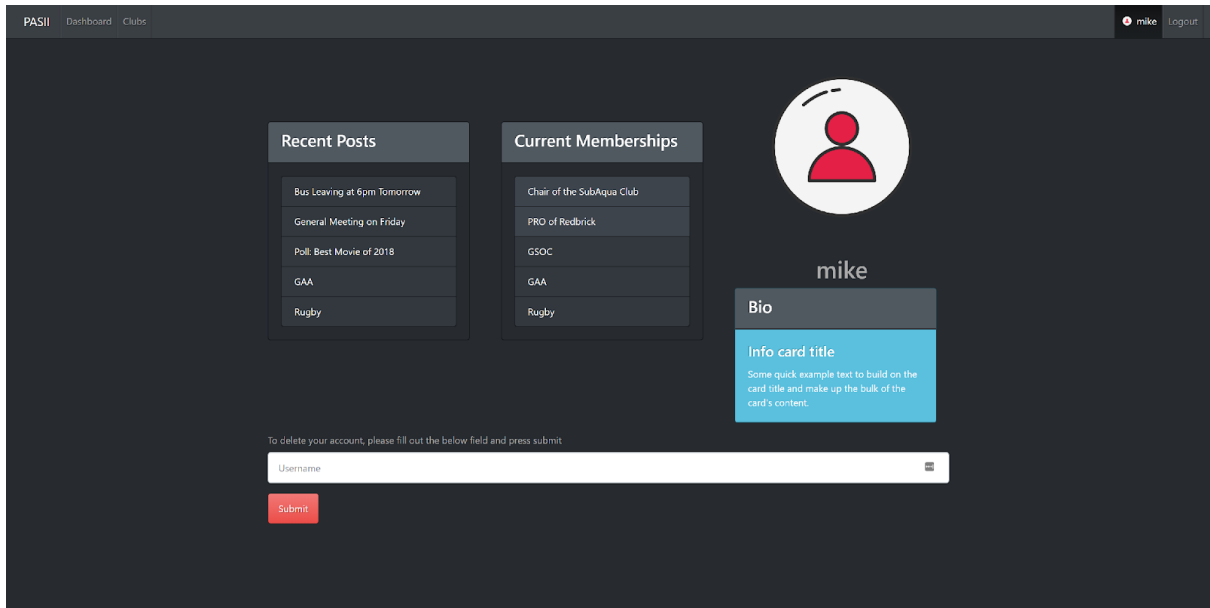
PASII Dashboard Clubs

mike Logout

Recent Posts

Bus Leaving at 6pm Tomorrow

General Meeting on Friday

Poll: Best Movie of 2018

GAA

Rugby

Current Memberships

Chair of the SubAqua Club

PRO of Redbrick

GSOC

GAA

Rugby

mike

Bio

Info card title

Some quick example text to build on the card title and make up the bulk of the card's content.

To delete your account, please fill out the below field and press submit

Username

Submit